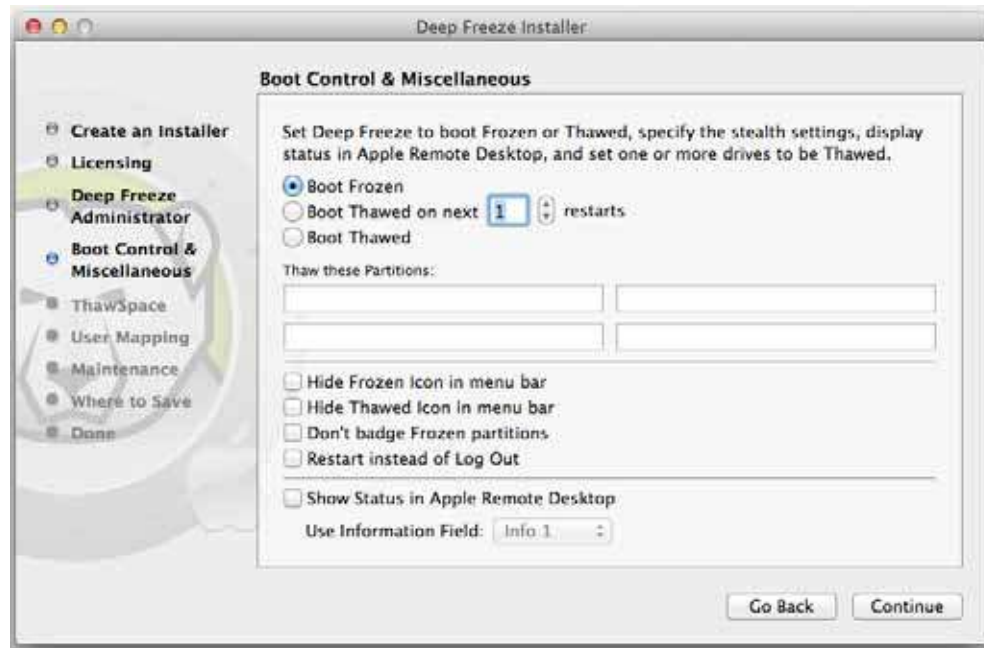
Deep Freeze Installer

Create an Installer
Licensing
Deep Freeze Administrator
Boot Control & Miscellaneous
ThawSpace
User Mapping
Maintenance
Where to Save
Done

Boot Control & Miscellaneous

Set Deep Freeze to boot Frozen or Thawed, specify the stealth settings, display status in Apple Remote Desktop, and set one or more drives to be Thawed.

Boot Frozen
Boot Thawed on next 1 restarts
Boot Thawed

Thaw these Partitions:

Hide Frozen Icon in menu bar
Hide Thawed Icon in menu bar
Don't badge Frozen partitions
Restart instead of Log Out

Show Status in Apple Remote Desktop
Use Information Field: Info 1

Go Back
Continue